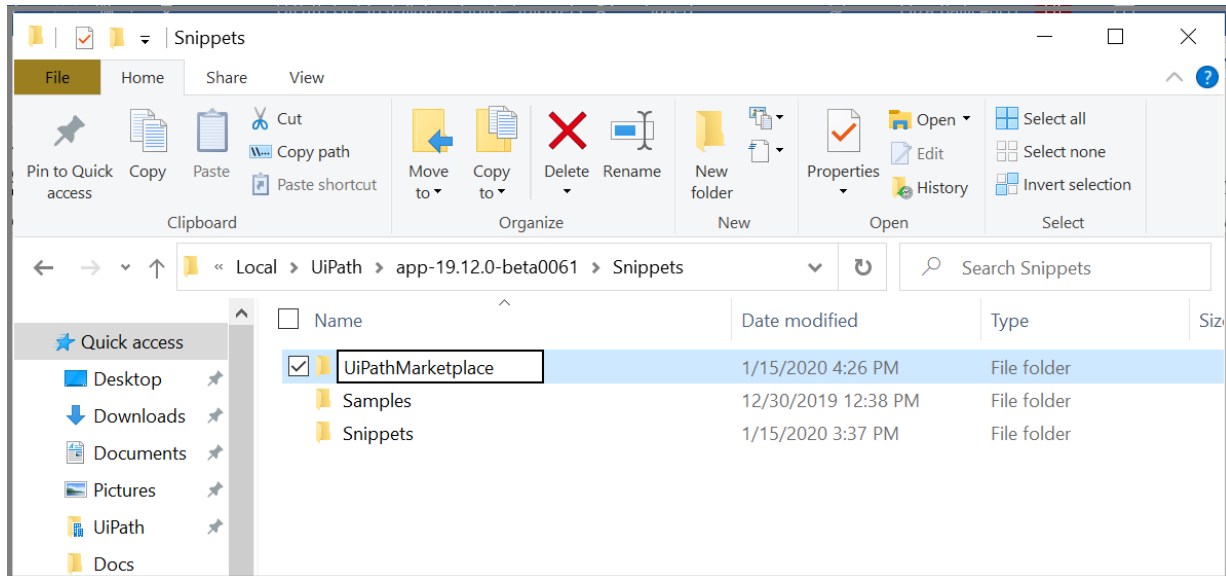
Snippets

File Home Share View

Pin to Quick access
Copy
Paste
Cut
Copy path
Paste shortcut
Clipboard

Move to
Copy to
Delete
Rename
Organize

New folder
New

Properties
Open
Edit
History
Open

Select all
Select none
Invert selection
Select

« Local > UiPath > app-19.12.0-beta0061 > Snippets

Search Snippets

Quick access
Desktop
Downloads
Documents
Pictures
UiPath
Docs

| Name | Date modified | Type | Siz |
|---|---|---|---|
| UiPathMarketplace | 1/15/2020 4:26 PM | File folder | |
| Samples | 12/30/2019 12:38 PM | File folder | |
| Snippets | 1/15/2020 3:37 PM | File folder | |